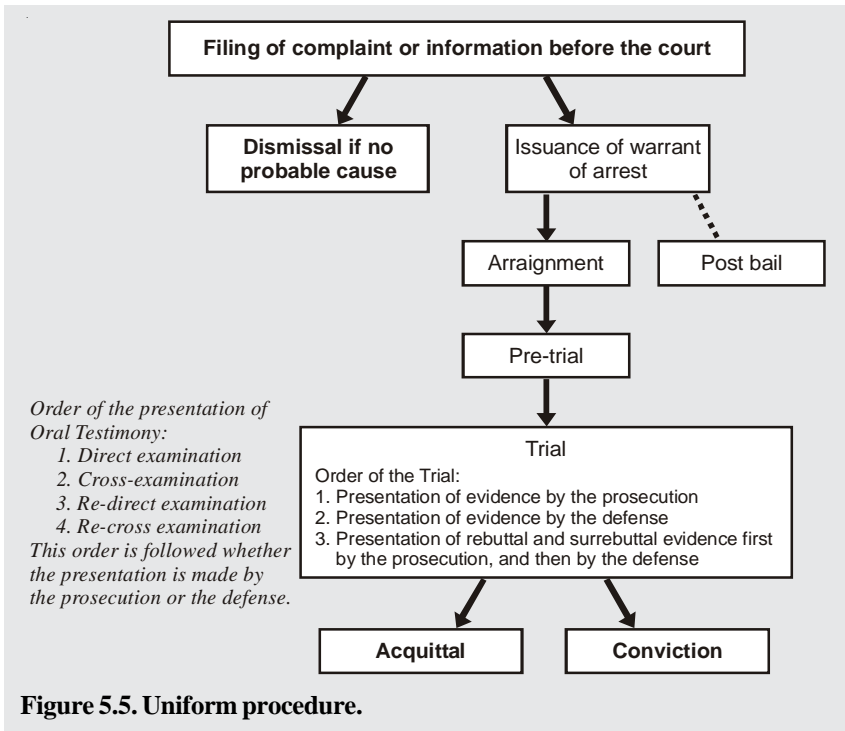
Filing of complaint or information before the court

Dismissal if no probable cause

Issuance of warrant of arrest

Arraignment

Post bail

Pre-trial

Order of the presentation of Oral Testimony:
1. Direct examination
2. Cross-examination
3. Re-direct examination
4. Re-cross examination
This order is followed whether the presentation is made by the prosecution or the defense.

Trial
Order of the Trial:
1. Presentation of evidence by the prosecution
2. Presentation of evidence by the defense
3. Presentation of rebuttal and surrebuttal evidence first by the prosecution, and then by the defense

Acquittal

Conviction

Figure 5.5. Uniform procedure.